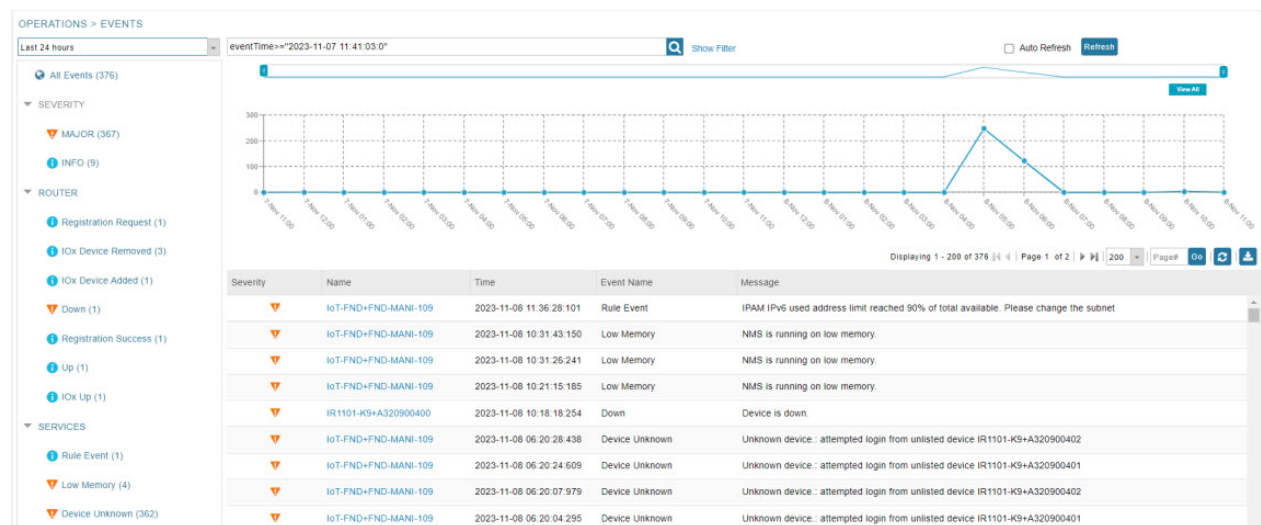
OPERATIONS > EVENTS

Last 24 hours

eventTime>="2023-11-07 11:41:03:0"

Show Filter

Auto Refresh

Refresh

All Events (376)

SEVERITY

MAJOR (367)

INFO (9)

ROUTER

Registration Request (1)

IOx Device Removed (3)

IOx Device Added (1)

Down (1)

Registration Success (1)

Up (1)

IOx Up (1)

SERVICES

Rule Event (1)

Low Memory (4)

Device Unknown (362)

View All

300
200
100
0

7-Nov 11:00 7-Nov 12:00 7-Nov 01:00 7-Nov 02:00 7-Nov 03:00 7-Nov 04:00 7-Nov 05:00 7-Nov 06:00 7-Nov 07:00 7-Nov 08:00 7-Nov 09:00 7-Nov 10:00 7-Nov 11:00 8-Nov 12:00 8-Nov 01:00 8-Nov 02:00 8-Nov 03:00 8-Nov 04:00 8-Nov 05:00 8-Nov 06:00 8-Nov 07:00 8-Nov 08:00 8-Nov 09:00 8-Nov 10:00 8-Nov 11:00

Displaying 1 - 200 of 376 Page 1 of 2 200 Page# Go

| Severity | Name | Time | Event Name | Message |
|---|---|---|---|---|
| | IoT-FND+FND-MANI-109 | 2023-11-08 11:36:28:101 | Rule Event | IPAM IPv6 used address limit reached 90% of total available. Please change the subnet |
| | IoT-FND+FND-MANI-109 | 2023-11-08 10:31:43:150 | Low Memory | NMS is running on low memory. |
| | IoT-FND+FND-MANI-109 | 2023-11-08 10:31:26:241 | Low Memory | NMS is running on low memory. |
| | IoT-FND+FND-MANI-109 | 2023-11-08 10:21:15:185 | Low Memory | NMS is running on low memory. |
| | IR1101-K9+A320900400 | 2023-11-08 10:18:18:254 | Down | Device is down. |
| | IoT-FND+FND-MANI-109 | 2023-11-08 06:20:28:438 | Device Unknown | Unknown device.: attempted login from unlisted device IR1101-K9+A320900402 |
| | IoT-FND+FND-MANI-109 | 2023-11-08 06:20:24:609 | Device Unknown | Unknown device.: attempted login from unlisted device IR1101-K9+A320900401 |
| | IoT-FND+FND-MANI-109 | 2023-11-08 06:20:07:979 | Device Unknown | Unknown device.: attempted login from unlisted device IR1101-K9+A320900402 |
| | IoT-FND+FND-MANI-109 | 2023-11-08 06:20:04:295 | Device Unknown | Unknown device.: attempted login from unlisted device IR1101-K9+A320900401 |